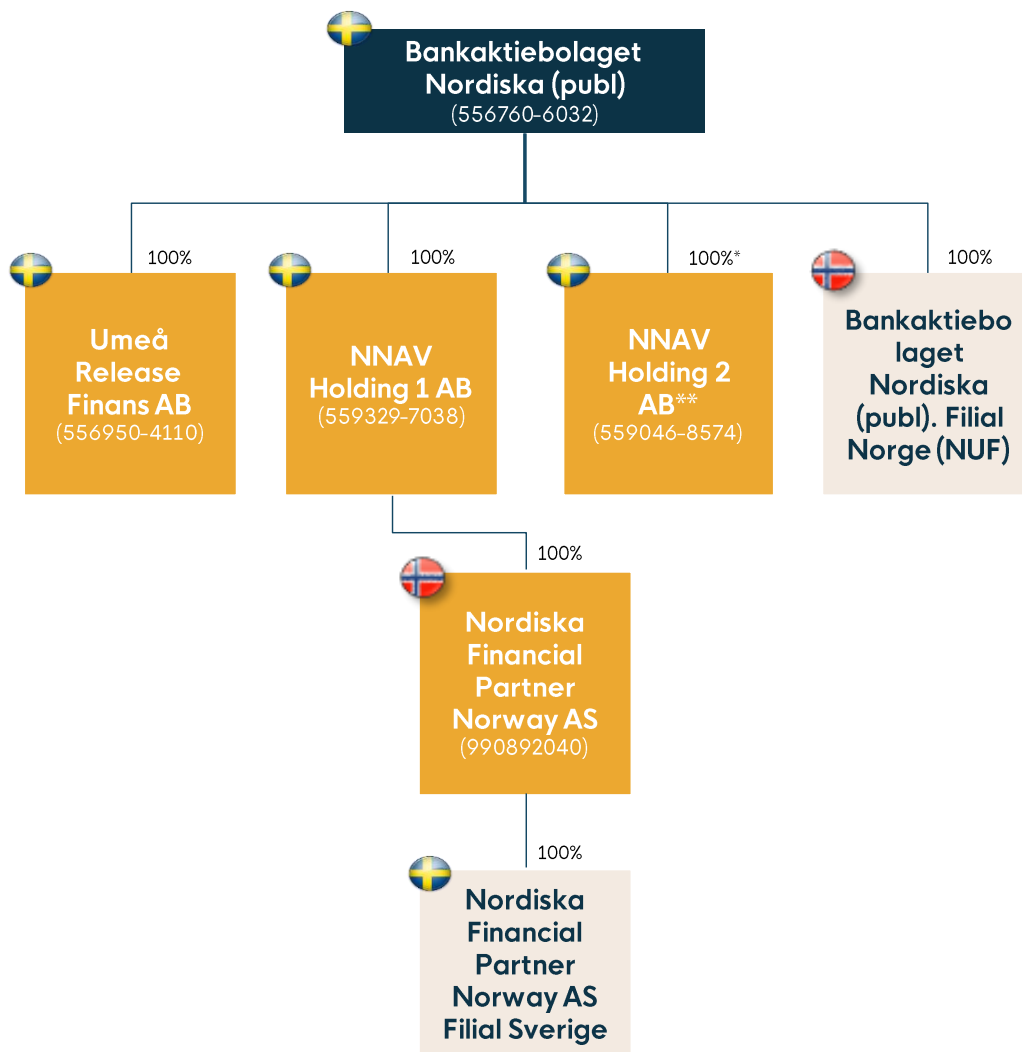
Bankaktiebolaget Nordiska (publ)
(556760-6032)

100%

Umeå Release Finans AB
(556950-4110)

100%

NNAV Holding 1 AB
(559329-7038)

100%*

NNAV Holding 2 AB**
(559046-8574)

100%

Bankaktiebolaget Nordiska (publ). Filial Norge (NUF)

100%

Nordiska Financial Partner Norway AS
(990892040)

100%

Nordiska Financial Partner Norway AS Filial Sverige